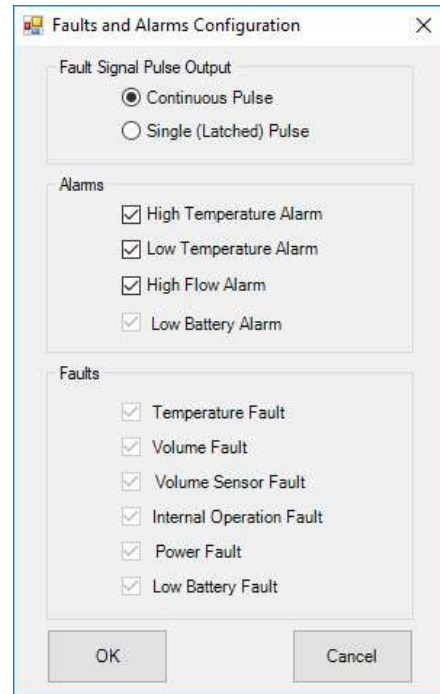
Faults and Alarms Configuration

X

Fault Signal Pulse Output

Continuous Pulse

Single (Latched) Pulse

Alarms

High Temperature Alarm

Low Temperature Alarm

High Flow Alarm

Low Battery Alarm

Faults

Temperature Fault

Volume Fault

Volume Sensor Fault

Internal Operation Fault

Power Fault

Low Battery Fault

OK

Cancel